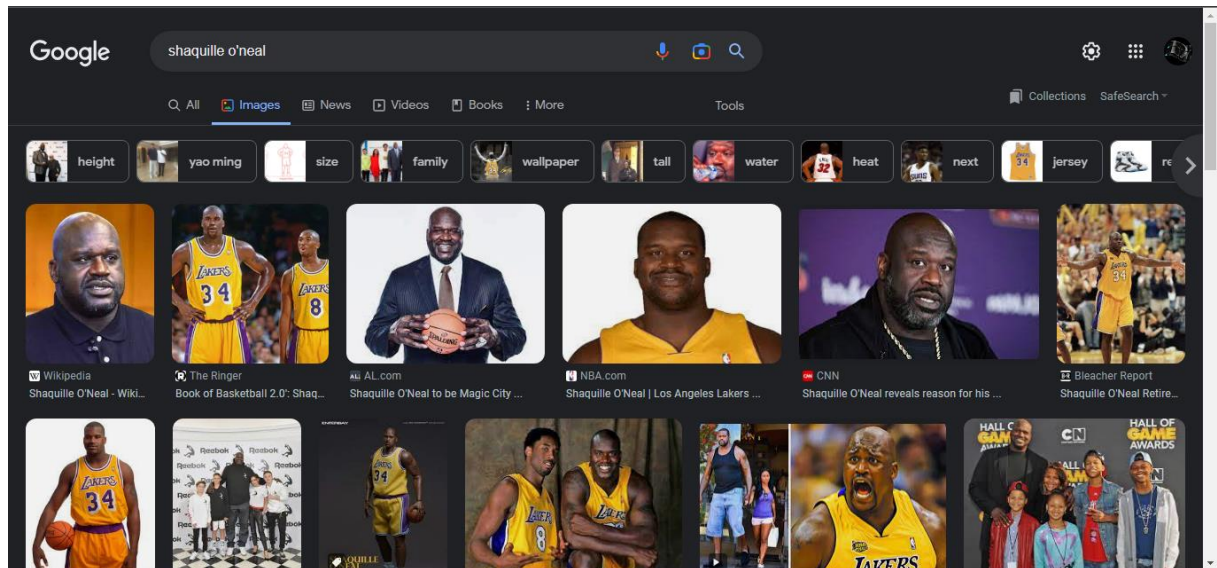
Google

shaquille o'neal

All Images News Videos Books More Tools

Collections SafeSearch

height yao ming size family wallpaper tall water heat next jersey re

LAKERS 34 LAKERS 8

Wikipedia
Shaquille O'Neal - Wiki...

The Ringer
Book of Basketball 2.0': Shaq...

AL.com
Shaquille O'Neal to be Magic City ...

NBA.com
Shaquille O'Neal | Los Angeles Lakers ...

CNN
Shaquille O'Neal reveals reason for his ...

Bleacher Report
Shaquille O'Neal Retire...

LAKERS 34

Reebok

LAKERS 34

LAKERS 8 LAKERS

LAKERS

HALL OF GAME AWARDS CN